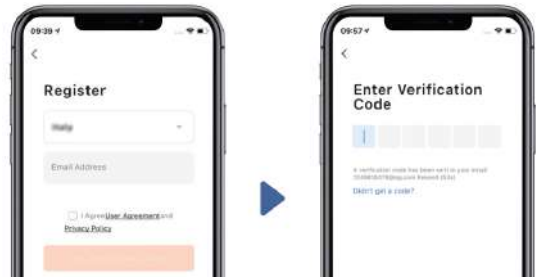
09:39

<

Register

Italy

Email Address

I Agree User Agreement and Privacy Policy

09:57

<

Enter Verification Code

A verification code has been sent to your email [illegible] Resend (53s)

Didn't get a code?